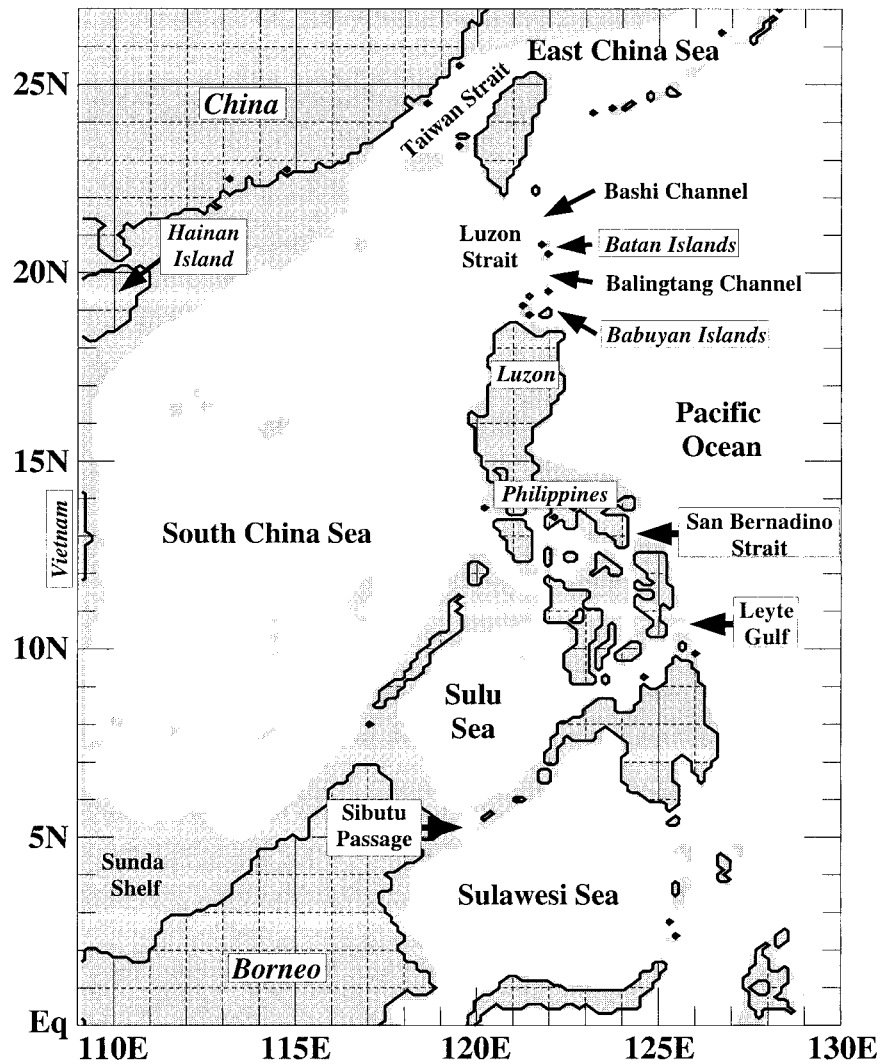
East China Sea
25N
China
Taiwan Strait
Bashi Channel
Luzon Strait
Hainan Island
Batan Islands
20N
Balingtang Channel
Babuyan Islands
Luzon
Pacific Ocean
15N
Philippines
Vietnam
South China Sea
San Bernadino Strait
10N
Leyte Gulf
Sulu Sea
Sibutu Passage
5N
Sunda Shelf
Sulawesi Sea
Borneo
Eq
110E
115E
120E
125E
130E